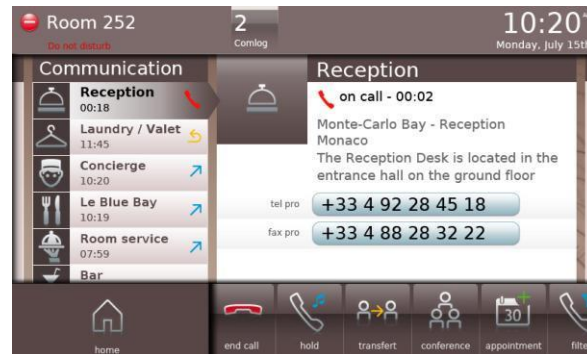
Room 252
Do not disturb
2
Comlog
10:20
Monday, July 15th

Communication
Reception
00:18
Laundry / Valet
11:45
Concierge
10:20
Le Blue Bay
10:19
Room service
07:59
Bar

Reception
on call - 00:02
Monte-Carlo Bay - Reception
Monaco
The Reception Desk is located in the entrance hall on the ground floor
tel pro
+33 4 92 28 45 18
fax pro
+33 4 88 28 32 22

home
end call
hold
transfert
conference
30
appointment
filte